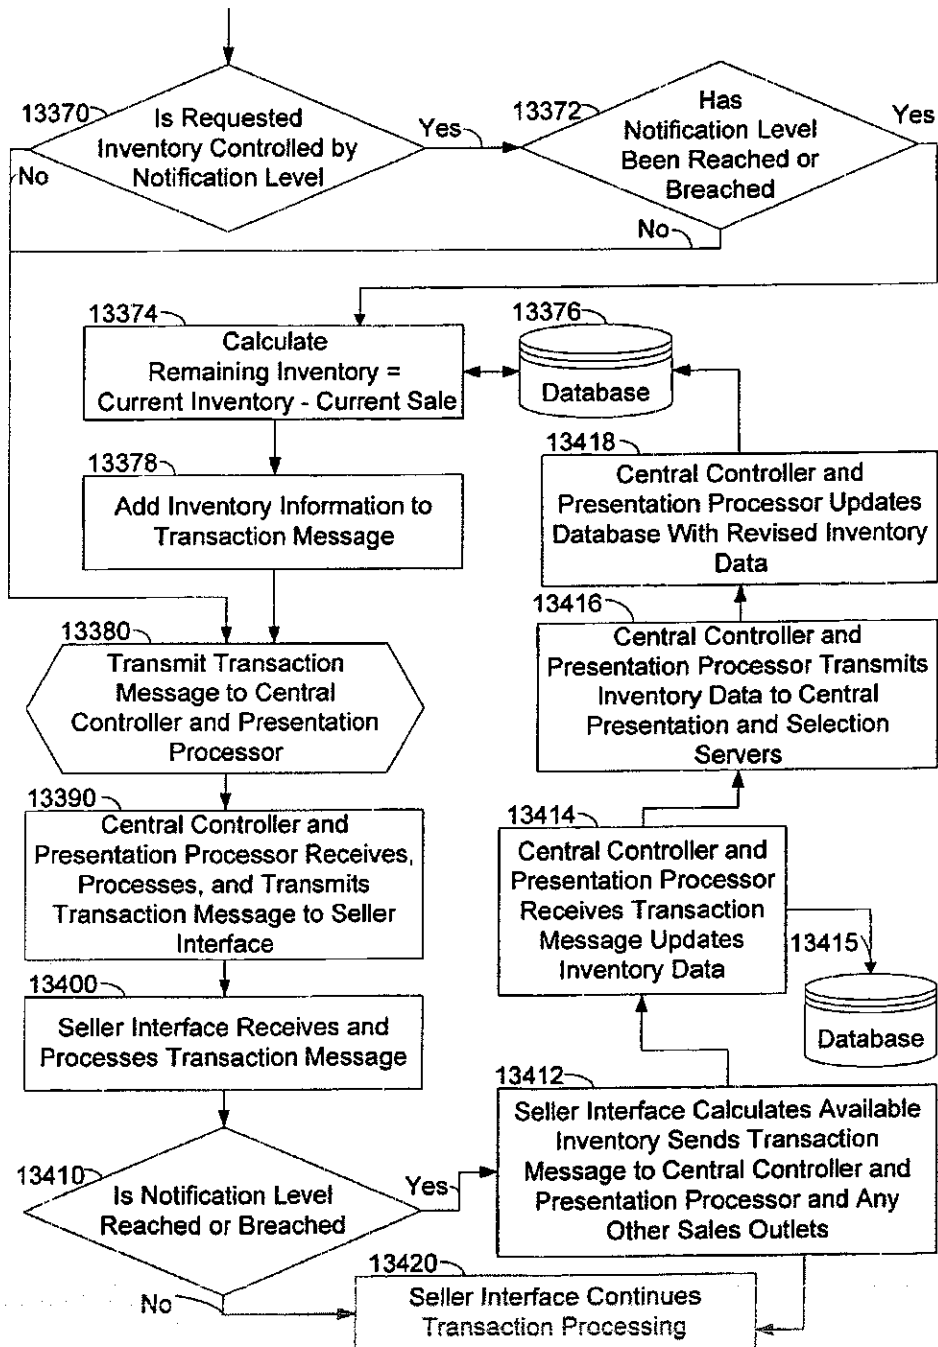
13370
Is Requested Inventory Controlled by Notification Level

No

Yes

13372
Has Notification Level Been Reached or Breached

Yes

No

13374
Calculate Remaining Inventory = Current Inventory - Current Sale

13376
Database

13378
Add Inventory Information to Transaction Message

13418
Central Controller and Presentation Processor Updates Database With Revised Inventory Data

13416
Central Controller and Presentation Processor Transmits Inventory Data to Central Presentation and Selection Servers

13380
Transmit Transaction Message to Central Controller and Presentation Processor

13390
Central Controller and Presentation Processor Receives, Processes, and Transmits Transaction Message to Seller Interface

13414
Central Controller and Presentation Processor Receives Transaction Message Updates Inventory Data

13415
Database

13400
Seller Interface Receives and Processes Transaction Message

13412
Seller Interface Calculates Available Inventory Sends Transaction Message to Central Controller and Presentation Processor and Any Other Sales Outlets

13410
Is Notification Level Reached or Breached

Yes

No

13420
Seller Interface Continues Transaction Processing